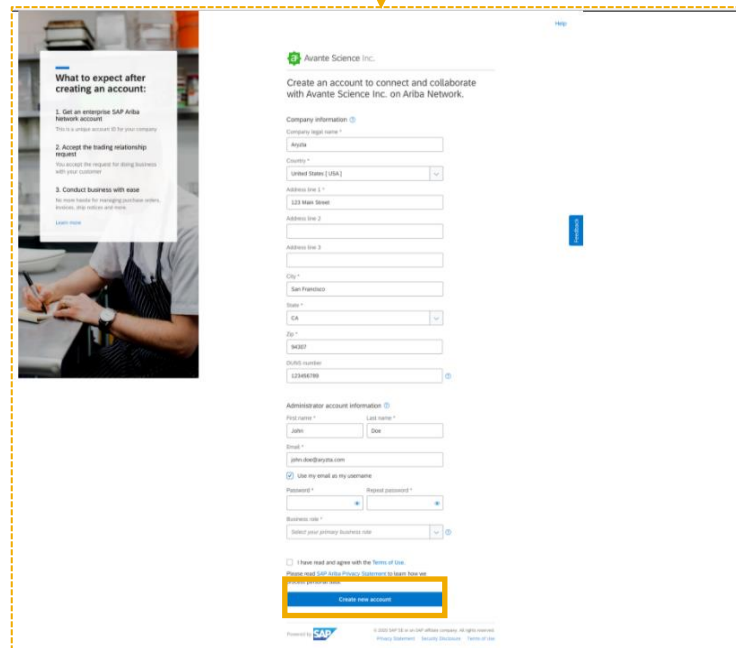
Help

What to expect after creating an account:

1. Get an enterprise SAP Ariba Network account
This is a unique account ID for your company

2. Accept the trading relationship request
You accept the request for doing business with your customer

3. Conduct business with ease
No more hassle for managing purchase orders, invoices, ship notices and more.

Learn more

Avante Science Inc.

Create an account to connect and collaborate with Avante Science Inc. on Ariba Network.

Company information

Company legal name *
Aryzta

Country *
United States [ USA ]

Address line 1 *
123 Main Street

Address line 2

Address line 3

City *
San Francisco

State *
CA

Zip *
94307

DUNS number
123456789

Feedback

Administrator account information

First name *
John

Last name *
Doe

Email *
john.doe@aryzta.com

Use my email as my username

Password *

Repeat password *

Business role *
Select your primary business role

I have read and agree with the Terms of Use

Please read SAP Ariba Privacy Statement to learn how we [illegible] personal data

Create new account

Powered by SAP

© 2022 SAP SE or an SAP affiliate company. All rights reserved.
Privacy Statement Security Disclosure Terms of Use